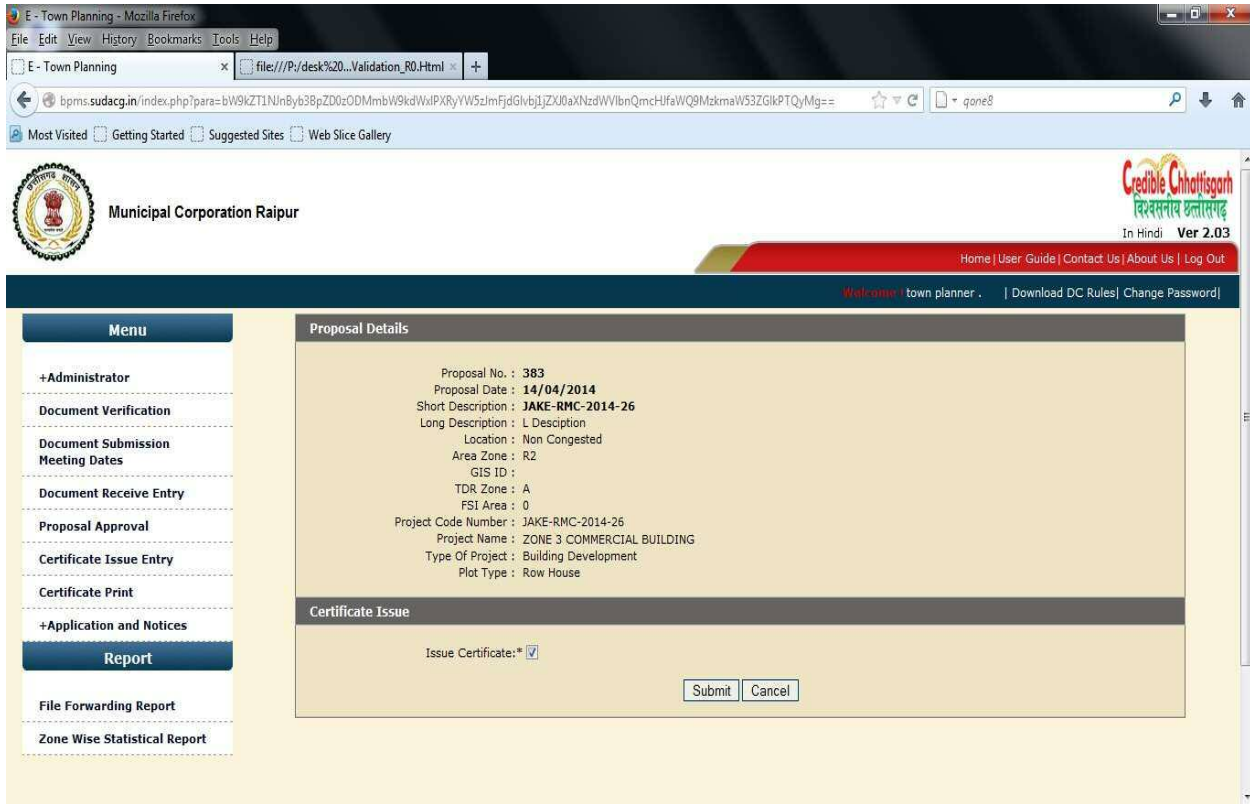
E - Town Planning - Mozilla Firefox
File Edit View History Bookmarks Tools Help
E - Town Planning × file:///P:/desk%20...Validation_R0.Html × +
bpms.sudacg.in/index.php?para=bW9kZT1NJnByb3BpZD0zODMmbW9kdWxlPXRyYW5zlmFjdGlvbj1jZXJ0aXNzdWVlbnQmcHJfaWQ9MzkmaW53ZGlkPTQyMg==
qone8
Most Visited Getting Started Suggested Sites Web Slice Gallery

Municipal Corporation Raipur

Credible Chhattisgarh
विश्वसनीय छत्तीसगढ़
In Hindi Ver 2.03

Home | User Guide | Contact Us | About Us | Log Out

Welcome ! town planner . | Download DC Rules| Change Password|

Menu
+Administrator
Document Verification
Document Submission Meeting Dates
Document Receive Entry
Proposal Approval
Certificate Issue Entry
Certificate Print
+Application and Notices
Report
File Forwarding Report
Zone Wise Statistical Report

Proposal Details
Proposal No. : 383
Proposal Date : 14/04/2014
Short Description : JAKE-RMC-2014-26
Long Description : L Desciption
Location : Non Congested
Area Zone : R2
GIS ID :
TDR Zone : A
FSI Area : 0
Project Code Number : JAKE-RMC-2014-26
Project Name : ZONE 3 COMMERCIAL BUILDING
Type Of Project : Building Development
Plot Type : Row House

Certificate Issue
Issue Certificate:*

Submit Cancel